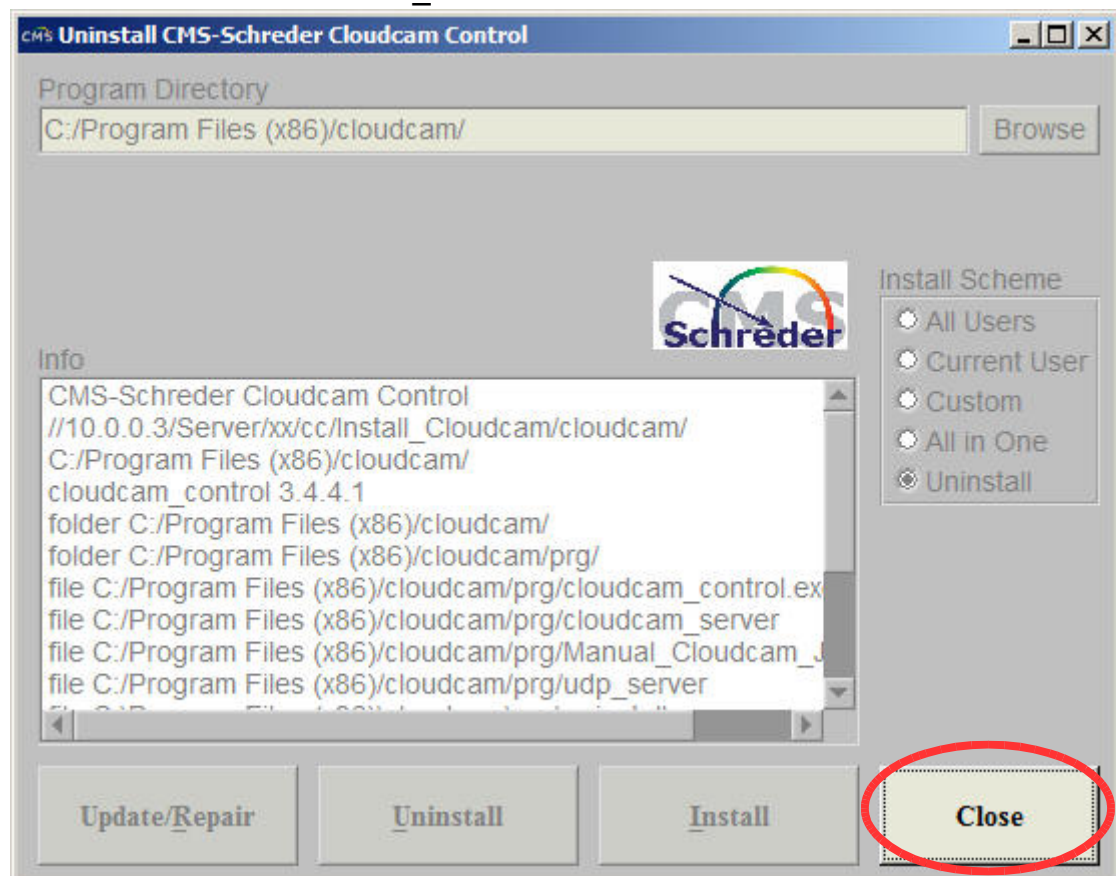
CMS Uninstall CMS-Schreder Cloudcam Control

Program Directory

C:/Program Files (x86)/cloudcam/

Browse

CMS Schreder

Install Scheme

All Users

Current User

Custom

All in One

Uninstall

Info

CMS-Schreder Cloudcam Control
//10.0.0.3/Server/xx/cc/Install_Cloudcam/cloudcam/
C:/Program Files (x86)/cloudcam/
cloudcam_control 3.4.4.1
folder C:/Program Files (x86)/cloudcam/
folder C:/Program Files (x86)/cloudcam/prg/
file C:/Program Files (x86)/cloudcam/prg/cloudcam_control.ex
file C:/Program Files (x86)/cloudcam/prg/cloudcam_server
file C:/Program Files (x86)/cloudcam/prg/Manual_Cloudcam_J
file C:/Program Files (x86)/cloudcam/prg/udp_server
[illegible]

Update/Repair

Uninstall

Install

Close